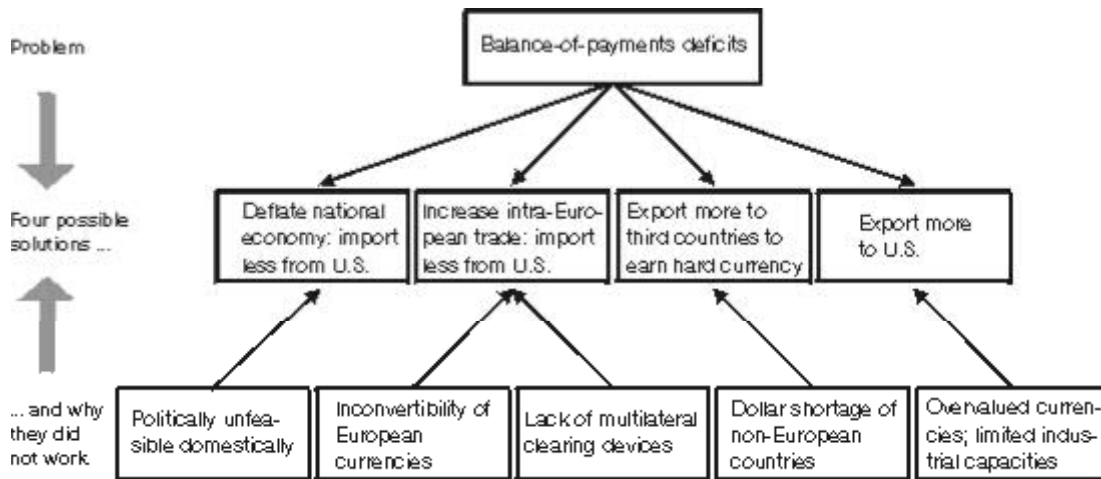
Problem

Balance-of-payments deficits

Four possible solutions ...

Deflate national economy: import less from U.S.

Increase intra-European trade: import less from U.S.

Export more to third countries to earn hard currency

Export more to U.S.

... and why they did not work.

Politically unfeasible domestically

Inconvertibility of European currencies

Lack of multilateral clearing devices

Dollar shortage of non-European countries

Overvalued currencies; limited industrial capacities